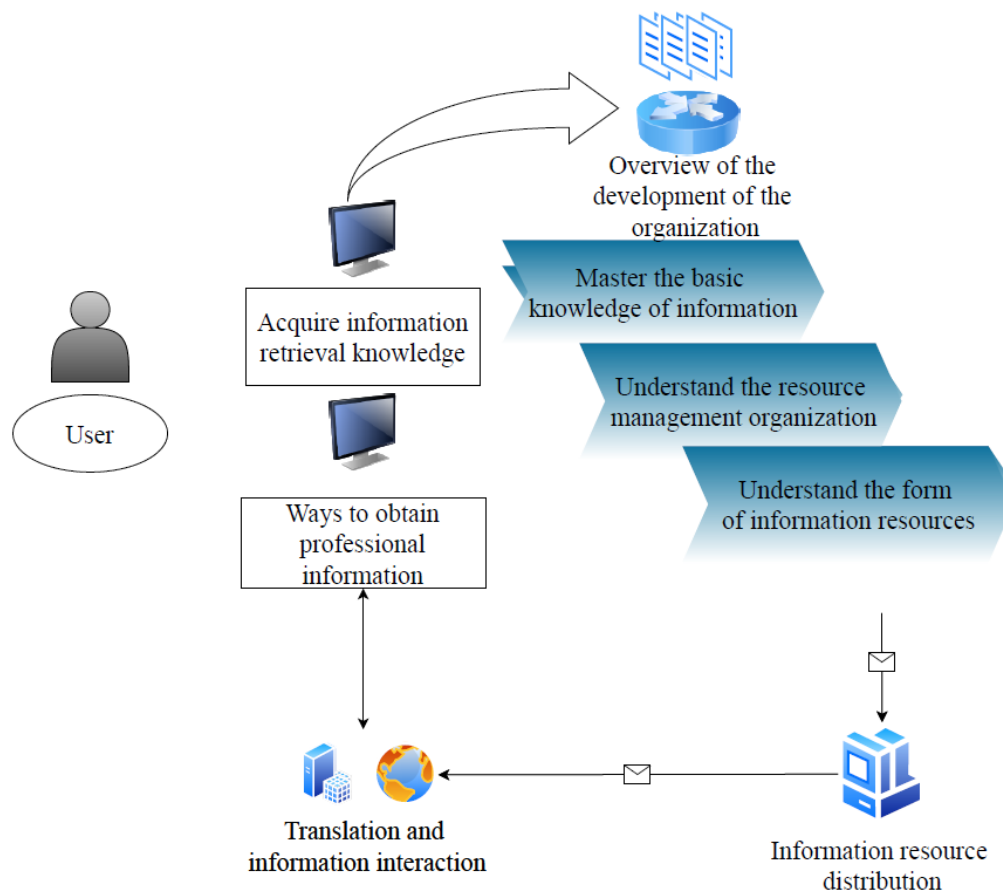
Overview of the development of the organization

Master the basic knowledge of information

Understand the resource management organization

Understand the form of information resources

User

Acquire information retrieval knowledge

Ways to obtain professional information

Translation and information interaction

Information resource distribution